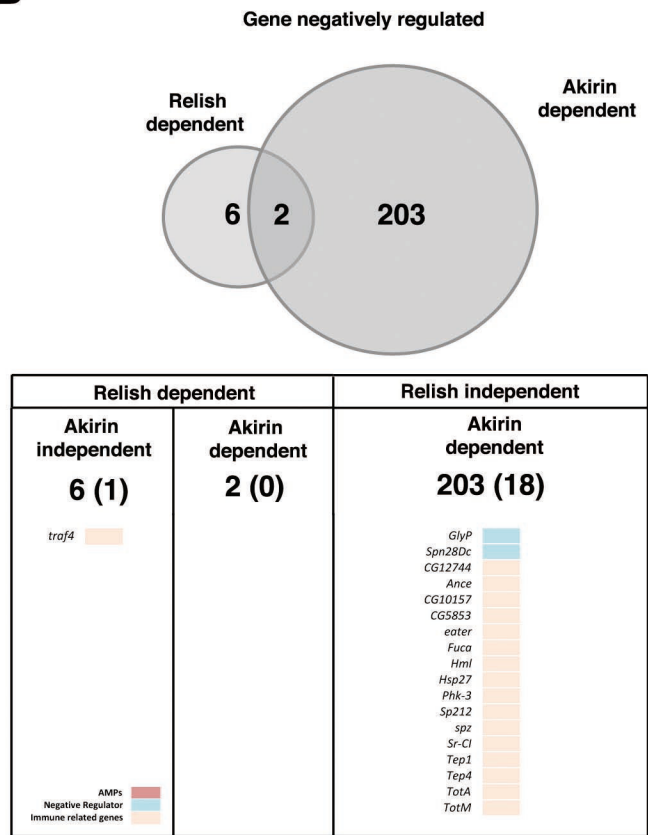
Gene negatively regulated

Relish dependent

Akirin dependent

6

2

203

| Relish dependent | | Relish independent |
|---|---|---|
| Akirin independent | Akirin dependent | Akirin dependent |
| 6 (1) | 2 (0) | 203 (18) |
| traf4 | | GlyP<br>Spn28Dc<br>CG12744<br>Ance<br>CG10157<br>CG5853<br>eater<br>Fuca<br>Hml<br>Hsp27<br>Phk-3<br>Sp212<br>spz<br>Sr-CI<br>Tep1<br>Tep4<br>TotA<br>TotM |

AMPs
Negative Regulator
Immune related genes